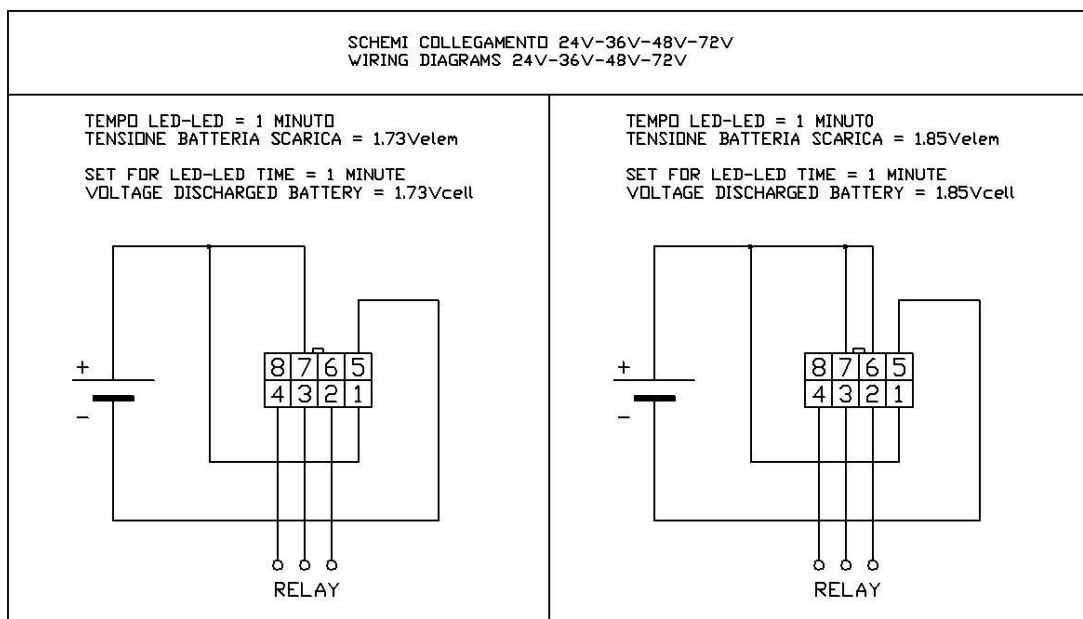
SCHEMI COLLEGAMENTO 24V-36V-48V-72V
WIRING DIAGRAMS 24V-36V-48V-72V

TEMPO LED-LED = 1 MINUTO
TENSIONE BATTERIA SCARICA = 1.73Velem

SET FOR LED-LED TIME = 1 MINUTE
VOLTAGE DISCHARGED BATTERY = 1.73Vcell

+
−

| 8 | 7 | 6 | 5 |
|---|---|---|---|
| 4 | 3 | 2 | 1 |

RELAY

TEMPO LED-LED = 1 MINUTO
TENSIONE BATTERIA SCARICA = 1.85Velem

SET FOR LED-LED TIME = 1 MINUTE
VOLTAGE DISCHARGED BATTERY = 1.85Vcell

+
−

| 8 | 7 | 6 | 5 |
|---|---|---|---|
| 4 | 3 | 2 | 1 |

RELAY